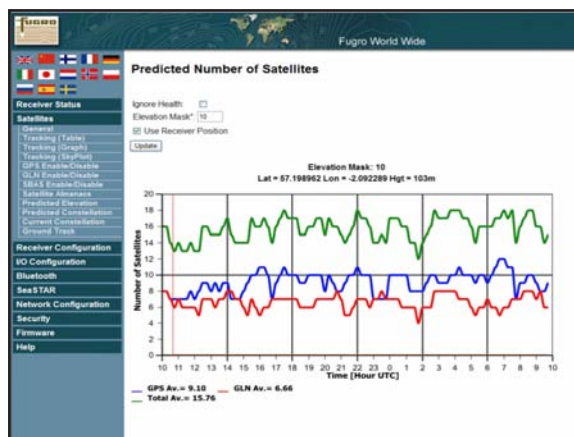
fugro

Fugro World Wide

Receiver Status
Satellites
General
Tracking (Table)
Tracking (Graph)
Tracking (SkyPlot)
GPS Enable/Disable
GLN Enable/Disable
SBAS Enable/Disable
Satellite Almanacs
Predicted Elevation
Predicted Constellation
Current Constellation
Ground Track
Receiver Configuration
I/O Configuration
Bluetooth
SeaSTAR
Network Configuration
Security
Firmware
Help

Predicted Number of Satellites

Ignore Health:
Elevation Mask°: 10
Use Receiver Position
Update

Elevation Mask: 10
Lat = 57.198962 Lon = -2.092289 Hgt = 103m

Number of Satellites
20
18
16
14
12
10
8
6
4
2
0
10 11 12 13 14 15 16 17 18 19 20 21 22 23 0 1 2 3 4 5 6 7 8 9 10
Time [Hour UTC]

GPS Av.= 9.10
GLN Av.= 6.66
Total Av.= 15.76